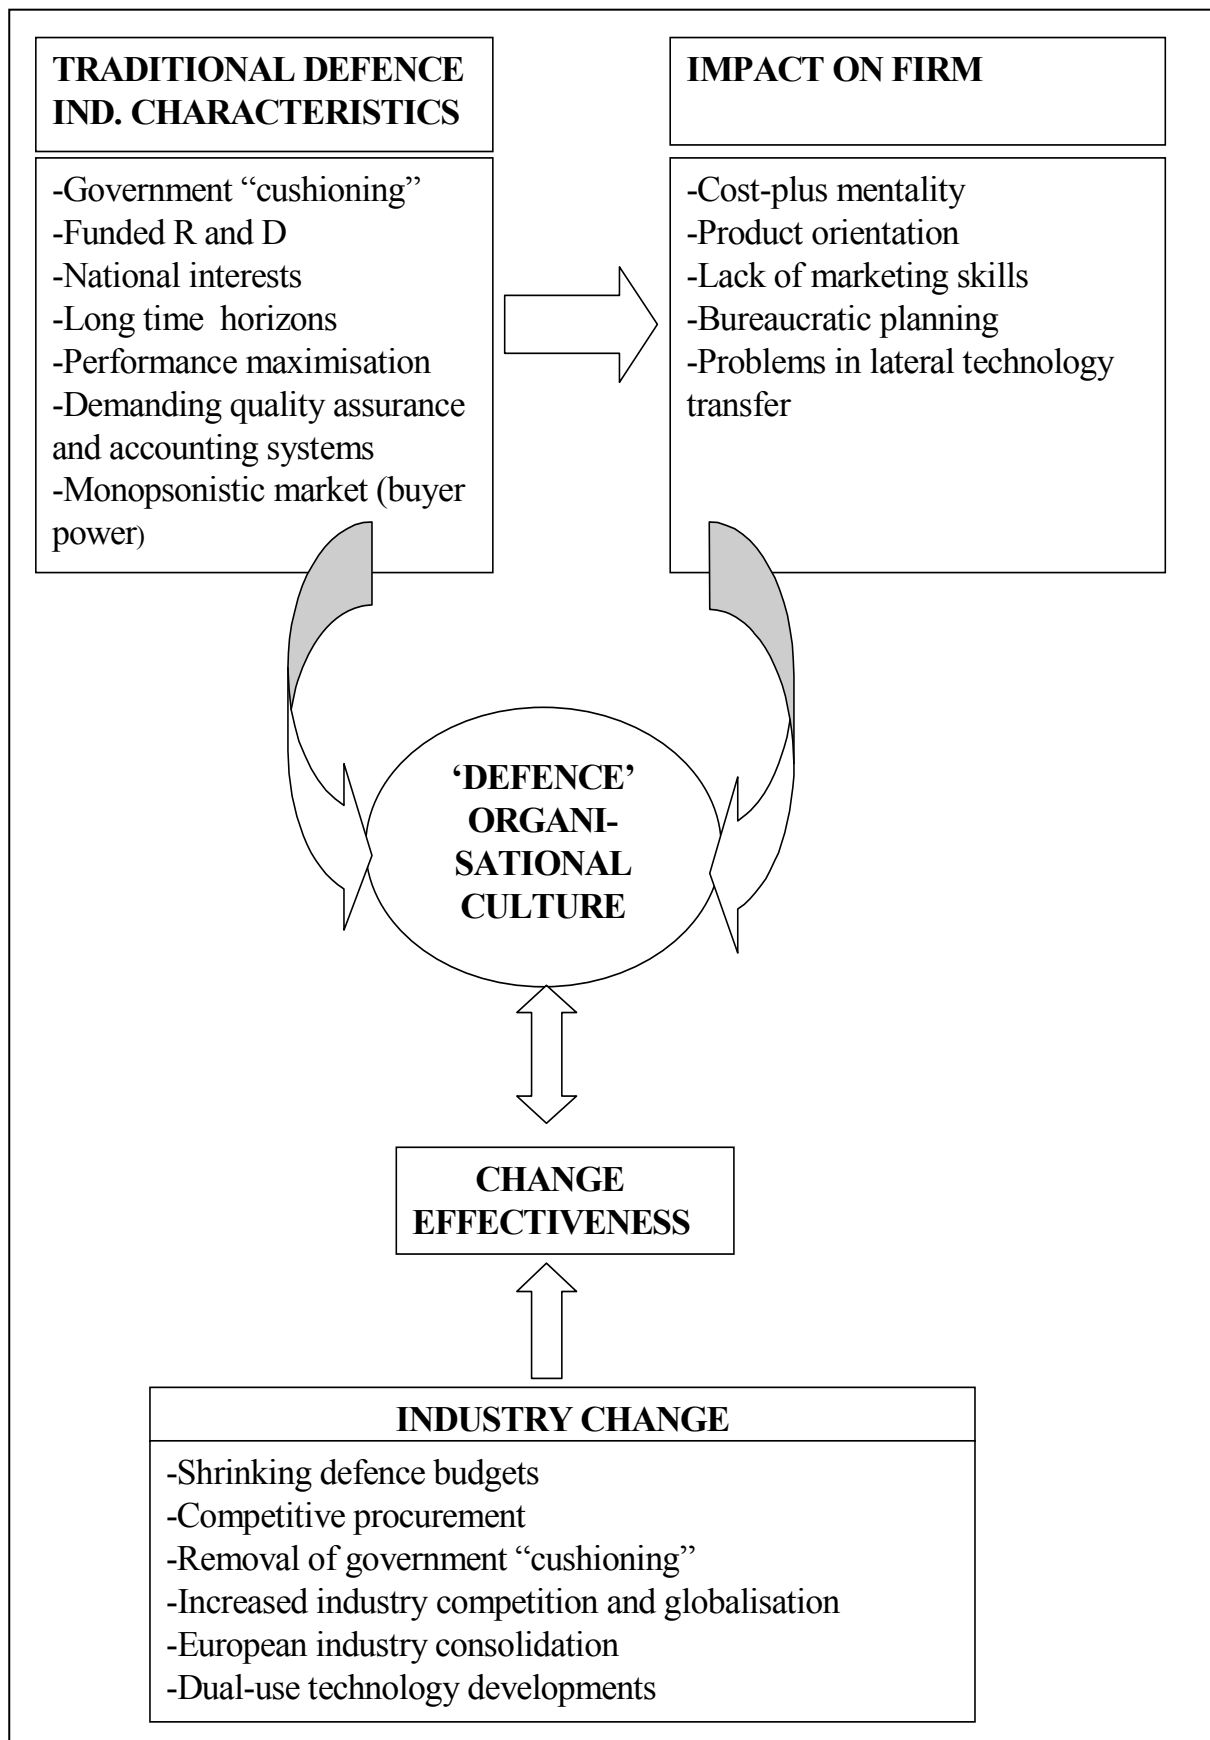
TRADITIONAL DEFENCE IND. CHARACTERISTICS

-Government "cushioning"
-Funded R and D
-National interests
-Long time horizons
-Performance maximisation
-Demanding quality assurance and accounting systems
-Monopsonistic market (buyer power)

IMPACT ON FIRM

-Cost-plus mentality
-Product orientation
-Lack of marketing skills
-Bureaucratic planning
-Problems in lateral technology transfer

'DEFENCE' ORGANISATIONAL CULTURE

CHANGE EFFECTIVENESS

INDUSTRY CHANGE

-Shrinking defence budgets
-Competitive procurement
-Removal of government "cushioning"
-Increased industry competition and globalisation
-European industry consolidation
-Dual-use technology developments